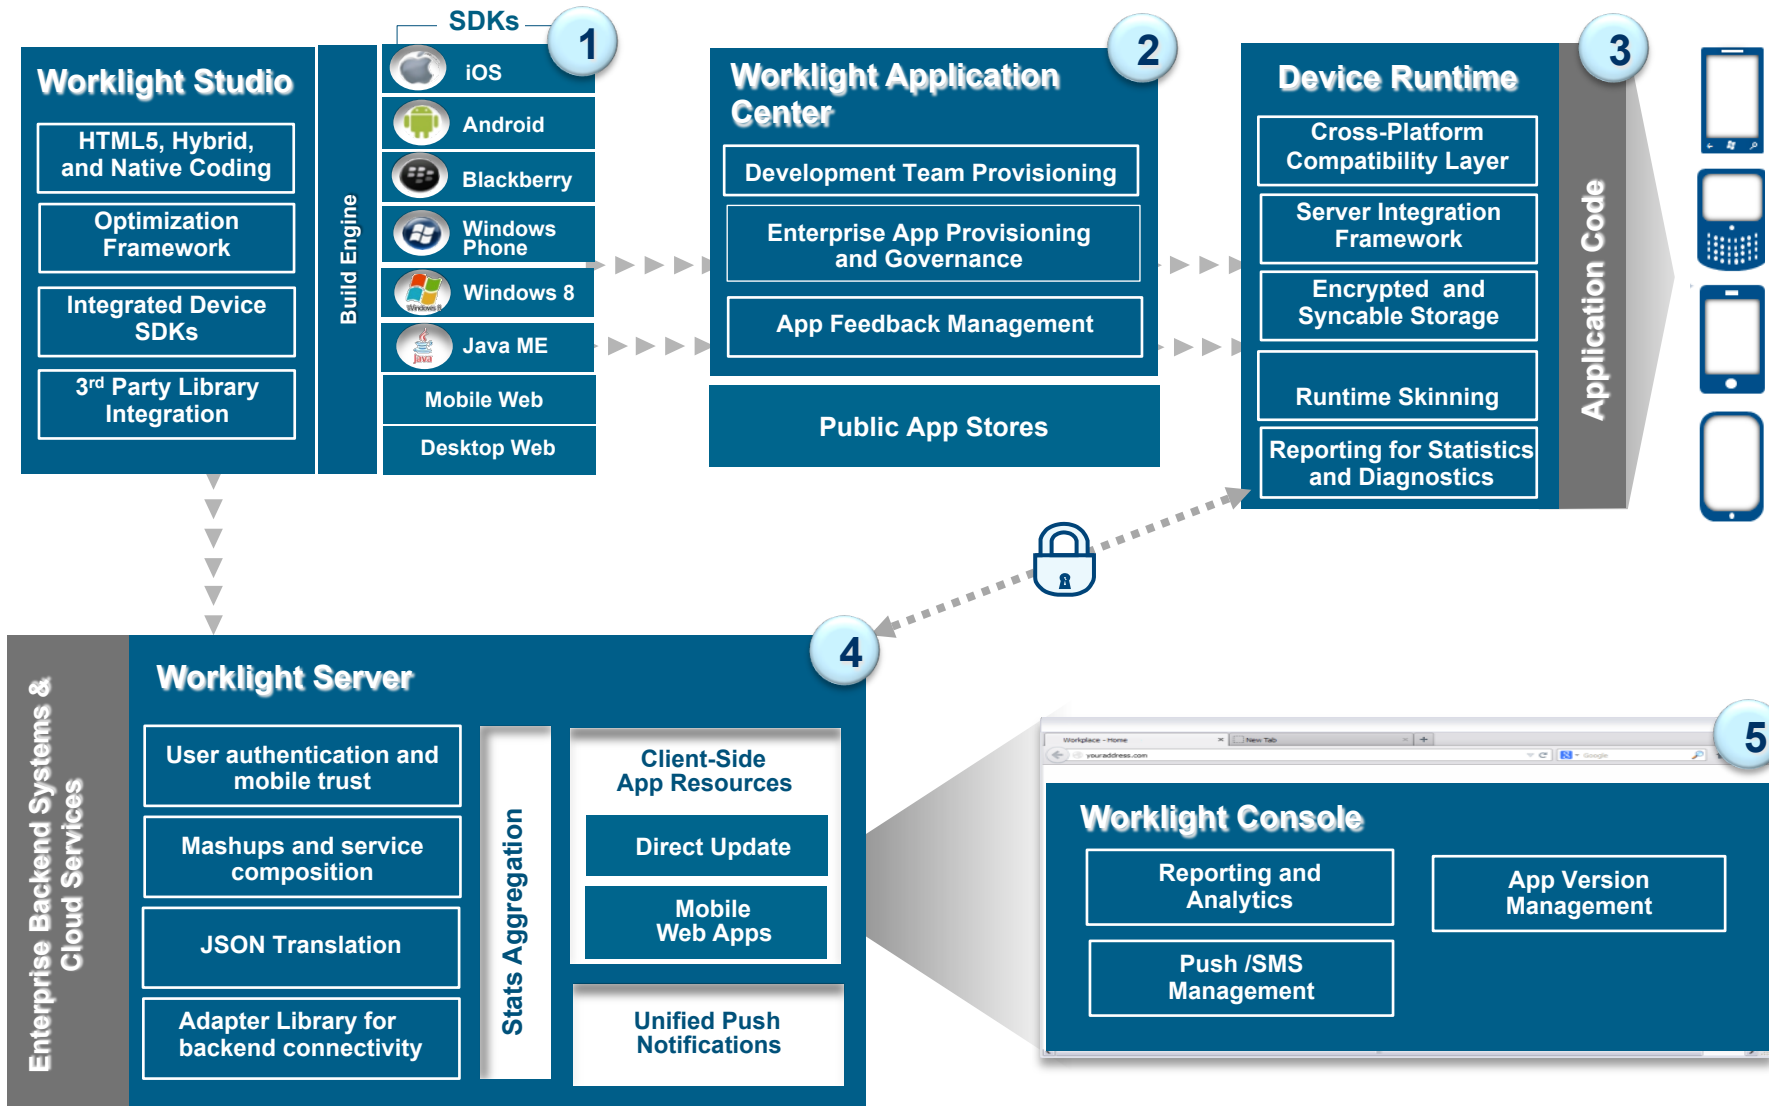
SDKs

1

Worklight Studio

HTML5, Hybrid, and Native Coding

Optimization Framework

Integrated Device SDKs

3rd Party Library Integration

Build Engine

iOS

Android

Blackberry

Windows Phone

Windows 8

Java ME

Mobile Web

Desktop Web

2

Worklight Application Center

Development Team Provisioning

Enterprise App Provisioning and Governance

App Feedback Management

Public App Stores

3

Device Runtime

Cross-Platform Compatibility Layer

Server Integration Framework

Encrypted and Syncable Storage

Runtime Skinning

Reporting for Statistics and Diagnostics

Application Code

4

Enterprise Backend Systems & Cloud Services

Worklight Server

User authentication and mobile trust

Mashups and service composition

JSON Translation

Adapter Library for backend connectivity

Stats Aggregation

Client-Side App Resources

Direct Update

Mobile Web Apps

Unified Push Notifications

5

Workplace - Home

New Tab

youraddress.com

Google

Worklight Console

Reporting and Analytics

App Version Management

Push /SMS Management